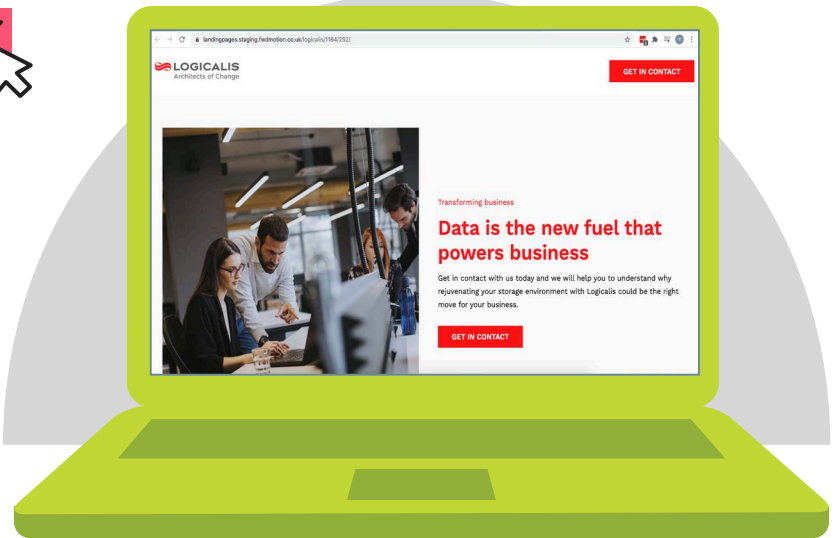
landingpages.staging.fwdmotion.co.uk/logicalis/1184/252/

LOGICALIS
Architects of Change

GET IN CONTACT

Transforming business

Data is the new fuel that powers business

Get in contact with us today and we will help you to understand why rejuvenating your storage environment with Logicalis could be the right move for your business.

GET IN CONTACT